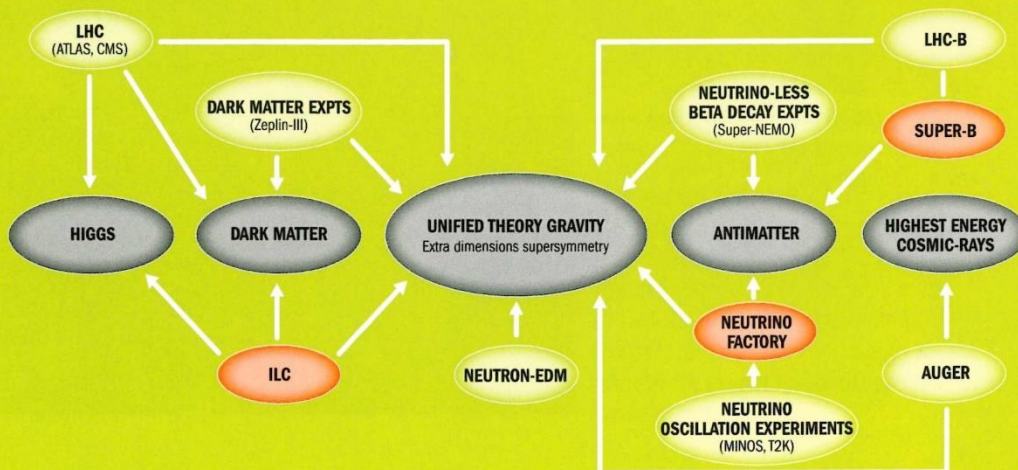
LHC
(ATLAS, CMS)

LHC-B

DARK MATTER EXPTS
(Zeplin-III)

NEUTRINO-LESS BETA DECAY EXPTS
(Super-NEMO)

SUPER-B

HIGGS

DARK MATTER

UNIFIED THEORY GRAVITY
Extra dimensions supersymmetry

ANTIMATTER

HIGHEST ENERGY COSMIC-RAYS

NEUTRINO FACTORY

ILC

NEUTRON-EDM

AUGER

NEUTRINO OSCILLATION EXPERIMENTS
(MINOS, T2K)